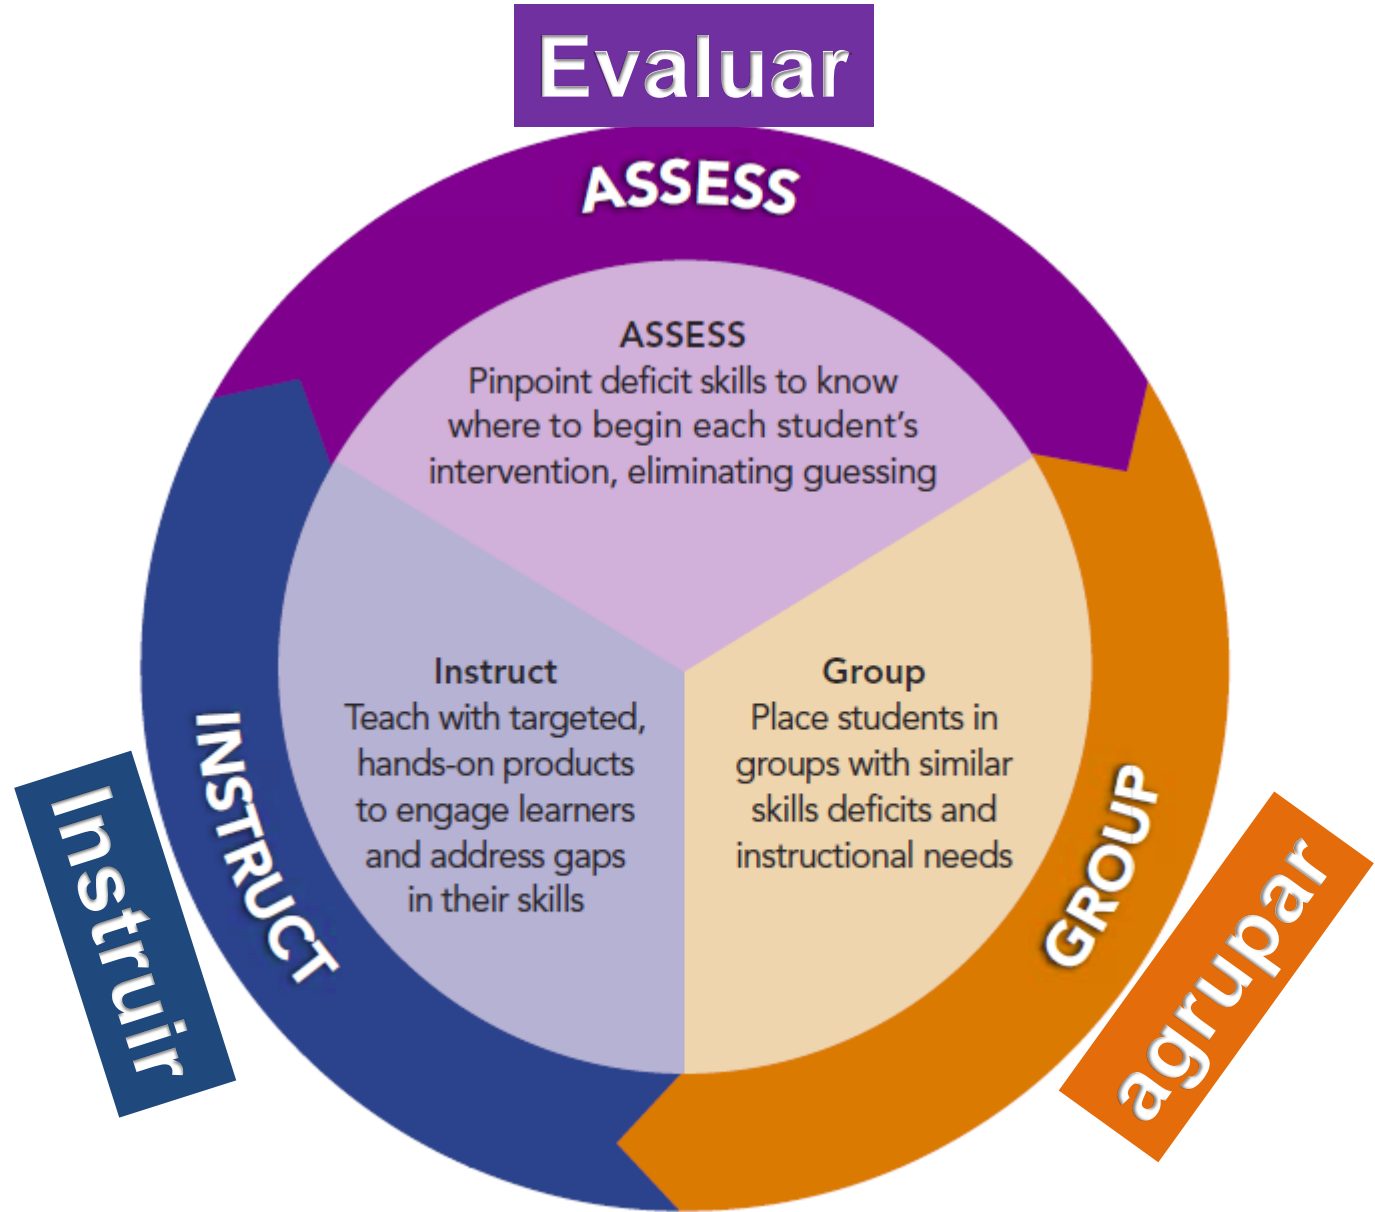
Evaluar

ASSESS

ASSESS
Pinpoint deficit skills to know where to begin each student's intervention, eliminating guessing

Instruct
Teach with targeted, hands-on products to engage learners and address gaps in their skills

Group
Place students in groups with similar skills deficits and instructional needs

INSTRUCT

Instruir

GROUP

agrupar